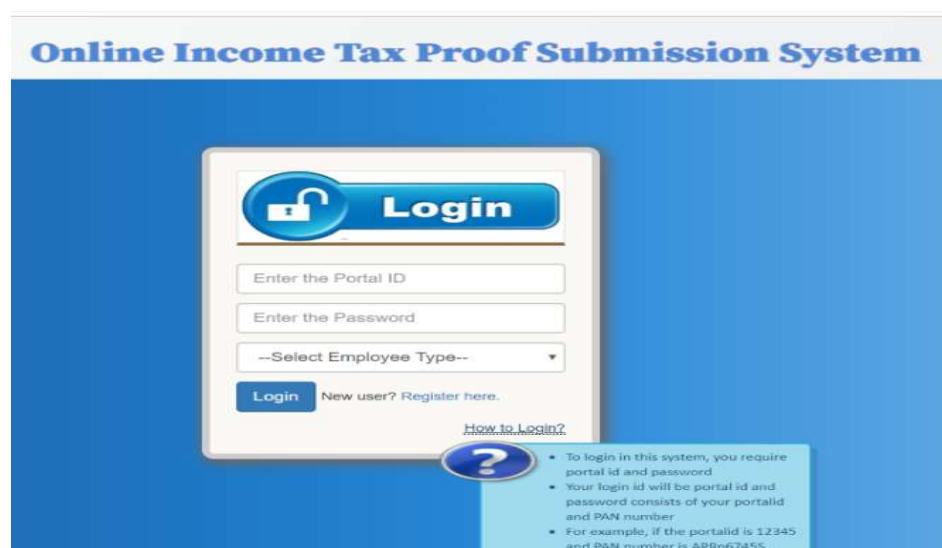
Online Income Tax Proof Submission System

Login

Enter the Portal ID

Enter the Password

--Select Employee Type--

Login New user? Register here.

How to Login?

?

- To login in this system, you require portal id and password
- Your login id will be portal id and password consists of your portalid and PAN number
- For example, if the portalid is 12345 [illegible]